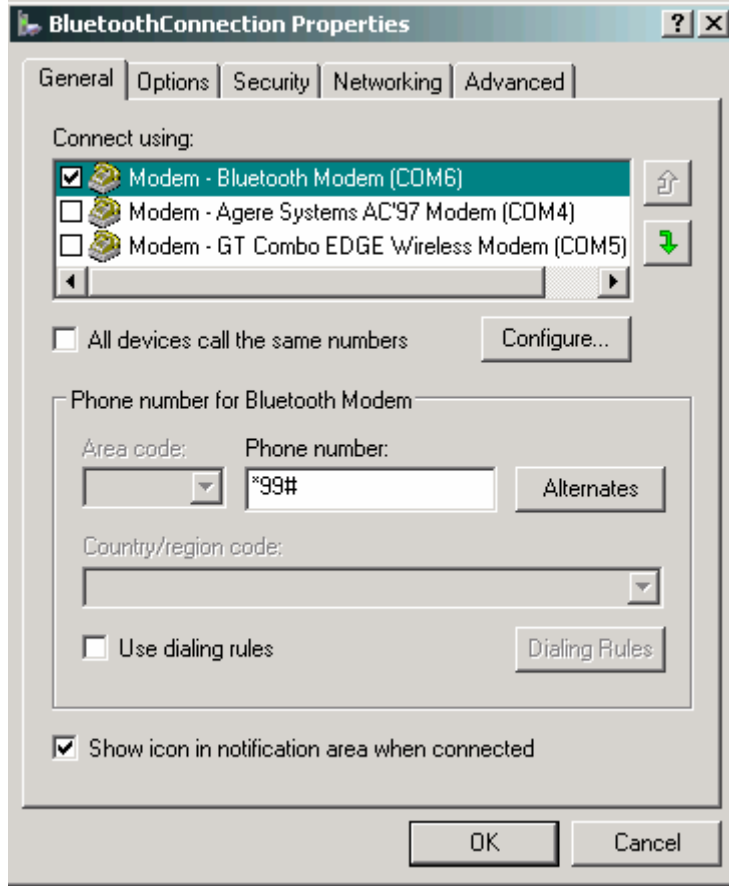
BluetoothConnection Properties

?
X

General
Options
Security
Networking
Advanced

Connect using:

Modem - Bluetooth Modem (COM6)
Modem - Agere Systems AC'97 Modem (COM4)
Modem - GT Combo EDGE Wireless Modem (COM5)

All devices call the same numbers

Configure...

Phone number for Bluetooth Modem

Area code:

Phone number:

*99#

Alternates

Country/region code:

Use dialing rules

Dialing Rules

Show icon in notification area when connected

OK

Cancel